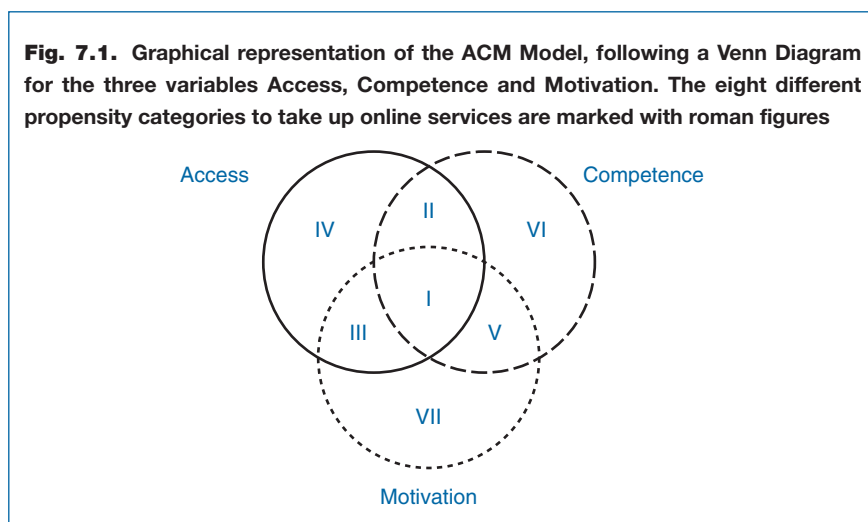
**Fig. 7.1.** Graphical representation of the ACM Model, following a Venn Diagram for the three variables Access, Competence and Motivation. The eight different propensity categories to take up online services are marked with roman figures

Access

Competence

IV

II

VI

I

III

V

VII

Motivation